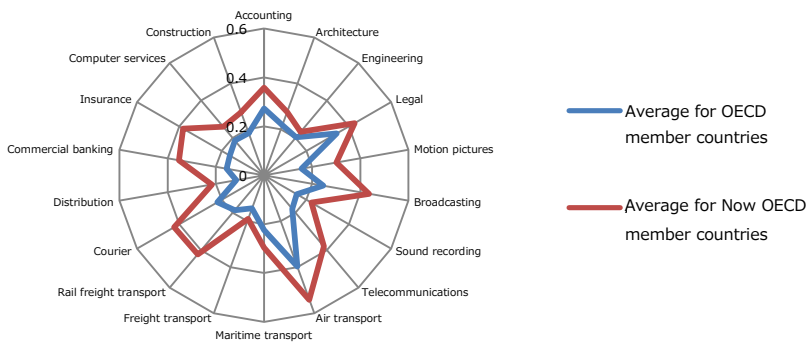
Accounting
Architecture
Engineering
Legal
Motion pictures
Broadcasting
Sound recording
Telecommunications
Air transport
Maritime transport
Freight transport
Rail freight transport
Courier
Distribution
Commercial banking
Insurance
Computer services
Construction

0.6
0.4
0.2
0

Average for OECD member countries

Average for Now OECD member countries